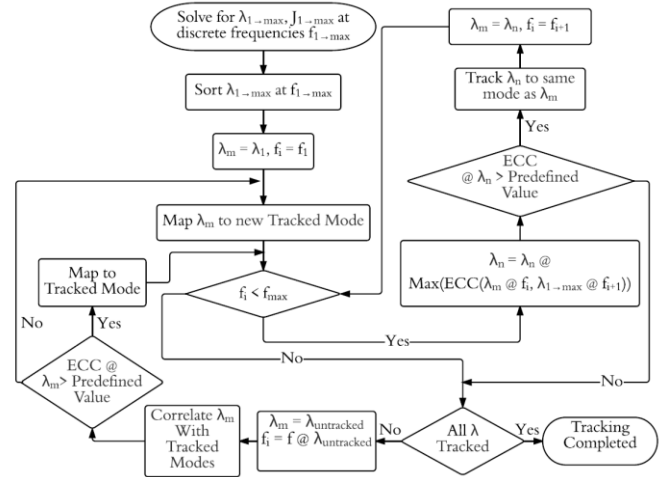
Solve for $\lambda_{1\rightarrow max}$, $J_{1\rightarrow max}$ at discrete frequencies $f_{1\rightarrow max}$

Sort $\lambda_{1\rightarrow max}$ at $f_{1\rightarrow max}$

$\lambda_m = \lambda_1$, $f_i = f_1$

Map $\lambda_m$ to new Tracked Mode

Map to Tracked Mode

$f_i < f_{max}$

No

Yes

ECC @ $\lambda_m$ > Predefined Value

$\lambda_m = \lambda_n$, $f_i = f_{i+1}$

Track $\lambda_n$ to same mode as $\lambda_m$

Yes

ECC @ $\lambda_n$ > Predefined Value

$\lambda_n = \lambda_n$ @ Max(ECC($\lambda_m$ @ $f_i$, $\lambda_{1\rightarrow max}$ @ $f_{i+1}$))

Yes

No

No

Correlate $\lambda_m$ With Tracked Modes

$\lambda_m = \lambda_{untracked}$
$f_i = f$ @ $\lambda_{untracked}$

No

All $\lambda$ Tracked

Yes

Tracking Completed